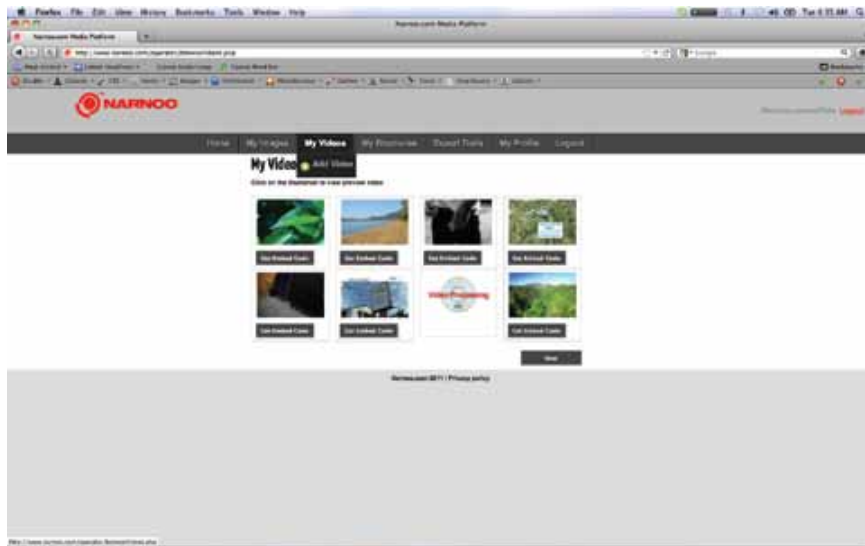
Firefox File Edit View History Bookmarks Tools Window Help
Narnoo.com Media Platform
Narnoo.com Media Platform
NARNOO
Home My Images My Videos My Brochures Export Tools My Profile Logout
My Video
Add Video
Click on the thumbnail to view preview video
Get Embed Code
Get Embed Code
Get Embed Code
Get Embed Code
Get Embed Code
Get Embed Code
Video Processing
Get Embed Code
Next
Narnoo.com 2011 | Privacy policy
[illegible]